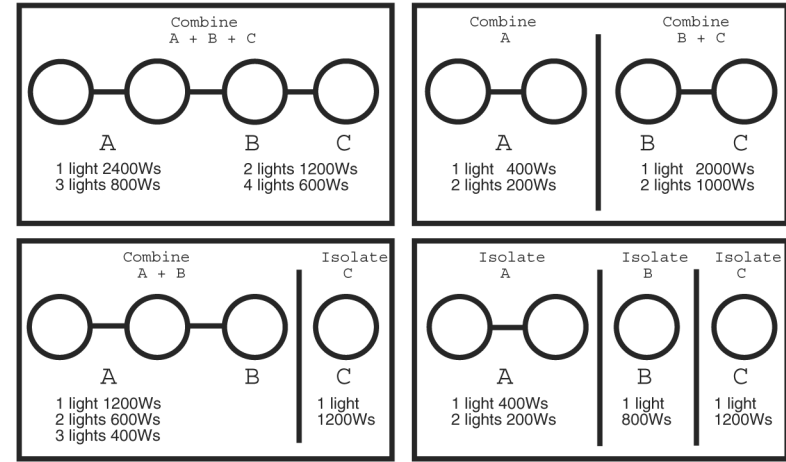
Combine
A + B + C

A B C

1 light 2400Ws
3 lights 800Ws

2 lights 1200Ws
4 lights 600Ws

Combine
A

A

1 light 400Ws
2 lights 200Ws

Combine
B + C

B C

1 light 2000Ws
2 lights 1000Ws

Combine
A + B

A B

1 light 1200Ws
2 lights 600Ws
3 lights 400Ws

Isolate
C

C

1 light
1200Ws

Isolate
A

A

1 light 400Ws
2 lights 200Ws

Isolate
B

B

1 light
800Ws

Isolate
C

C

1 light
1200Ws